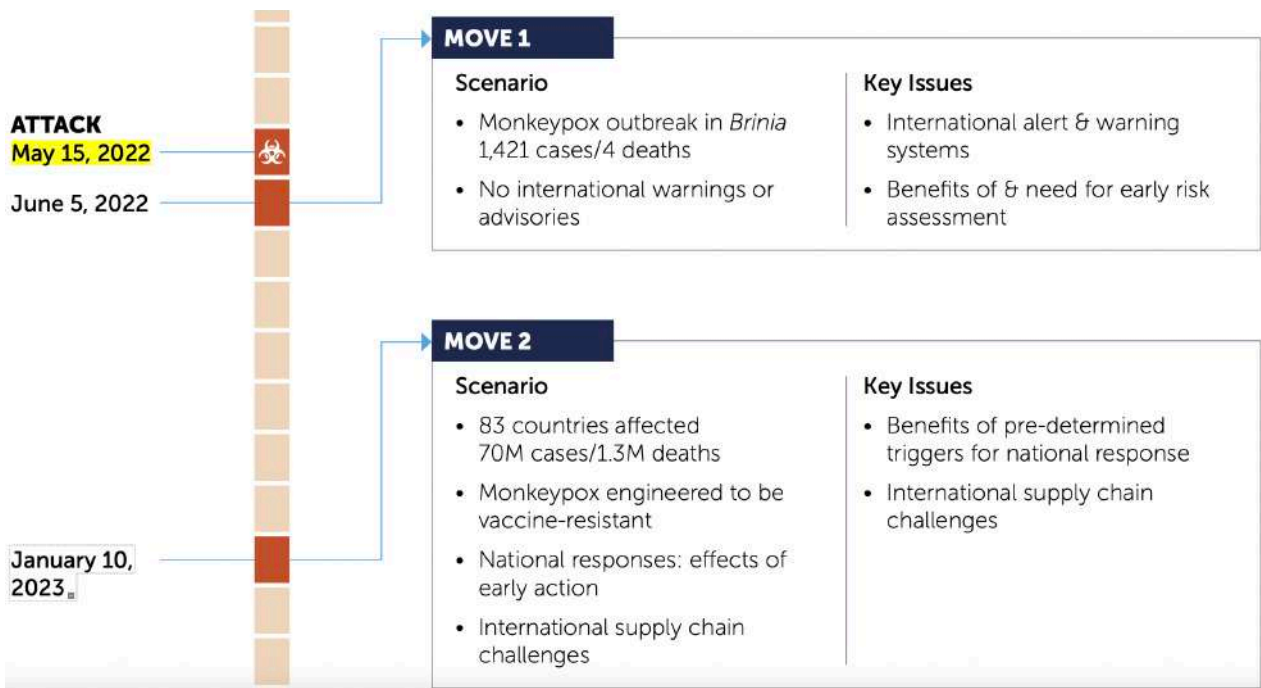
ATTACK
May 15, 2022

June 5, 2022

MOVE 1

Scenario

• Monkeypox outbreak in *Brinia* 1,421 cases/4 deaths

• No international warnings or advisories

Key Issues

• International alert & warning systems

• Benefits of & need for early risk assessment

January 10, 2023

MOVE 2

Scenario

• 83 countries affected 70M cases/1.3M deaths

• Monkeypox engineered to be vaccine-resistant

• National responses: effects of early action

• International supply chain challenges

Key Issues

• Benefits of pre-determined triggers for national response

• International supply chain challenges